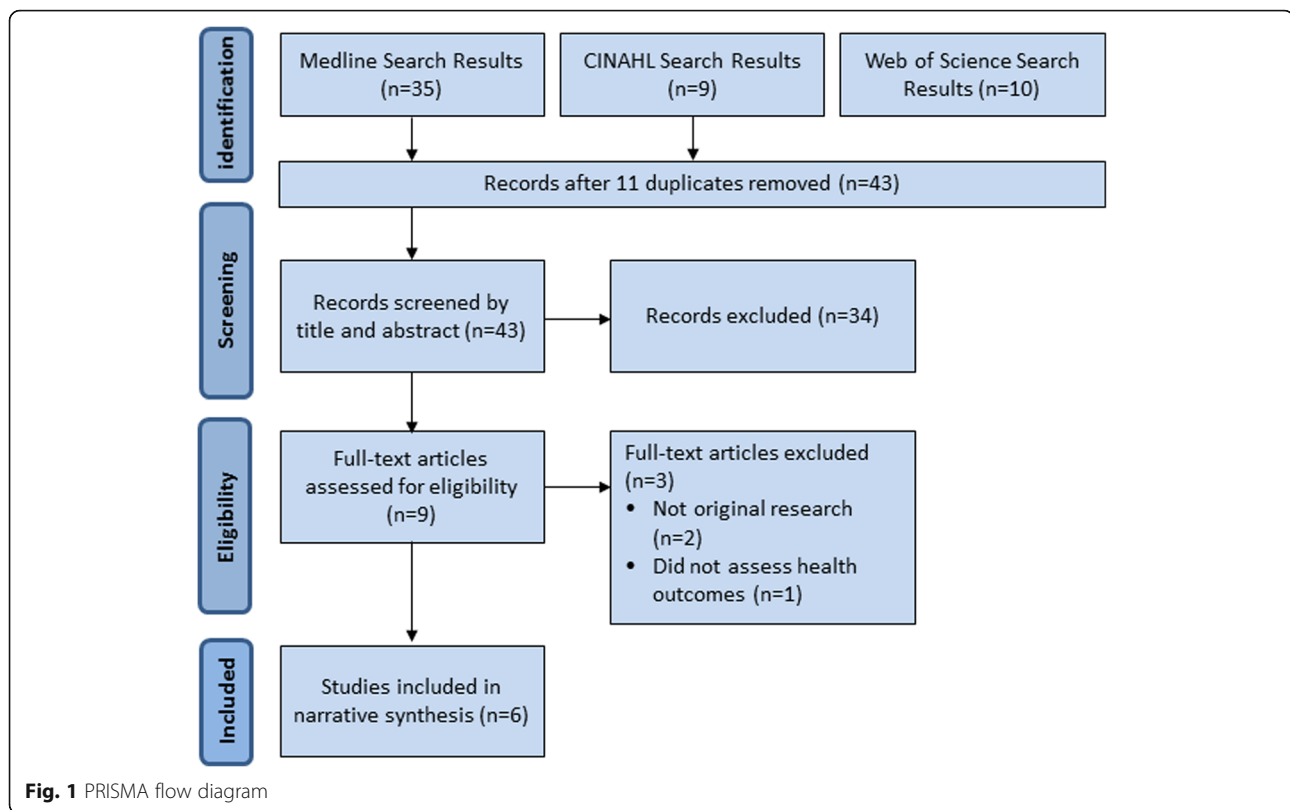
Identification

Medline Search Results (n=35)

CINAHL Search Results (n=9)

Web of Science Search Results (n=10)

Records after 11 duplicates removed (n=43)

Screening

Records screened by title and abstract (n=43)

Records excluded (n=34)

Eligibility

Full-text articles assessed for eligibility (n=9)

Full-text articles excluded (n=3)
• Not original research (n=2)
• Did not assess health outcomes (n=1)

Included

Studies included in narrative synthesis (n=6)

**Fig. 1** PRISMA flow diagram